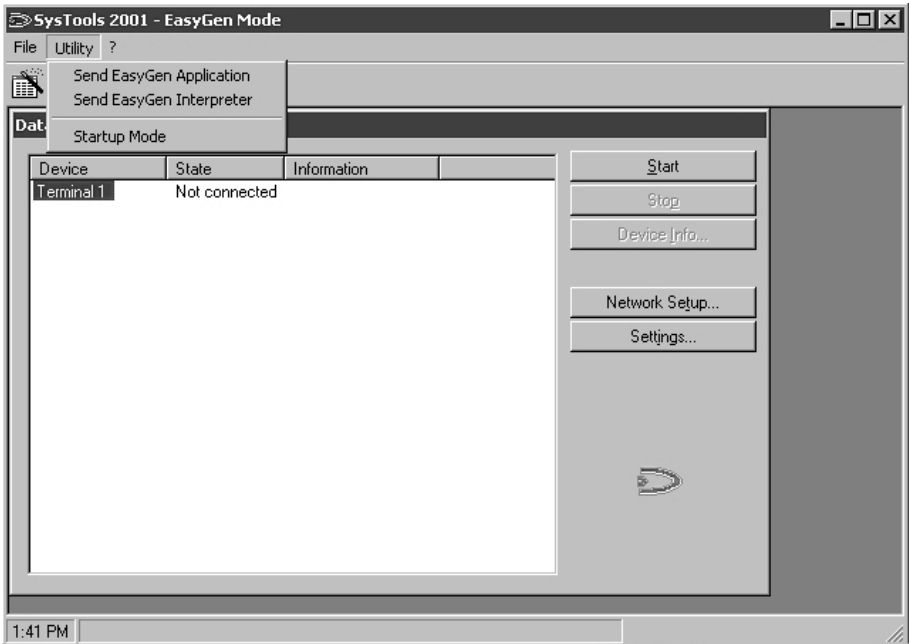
SysTools 2001 - EasyGen Mode

File Utility ?

Send EasyGen Application
Send EasyGen Interpreter
Startup Mode

Dat

| Device | State | Information | |
|---|---|---|---|
| Terminal 1 | Not connected | | |

Start
Stop
Device Info...
Network Setup...
Settings...

1:41 PM